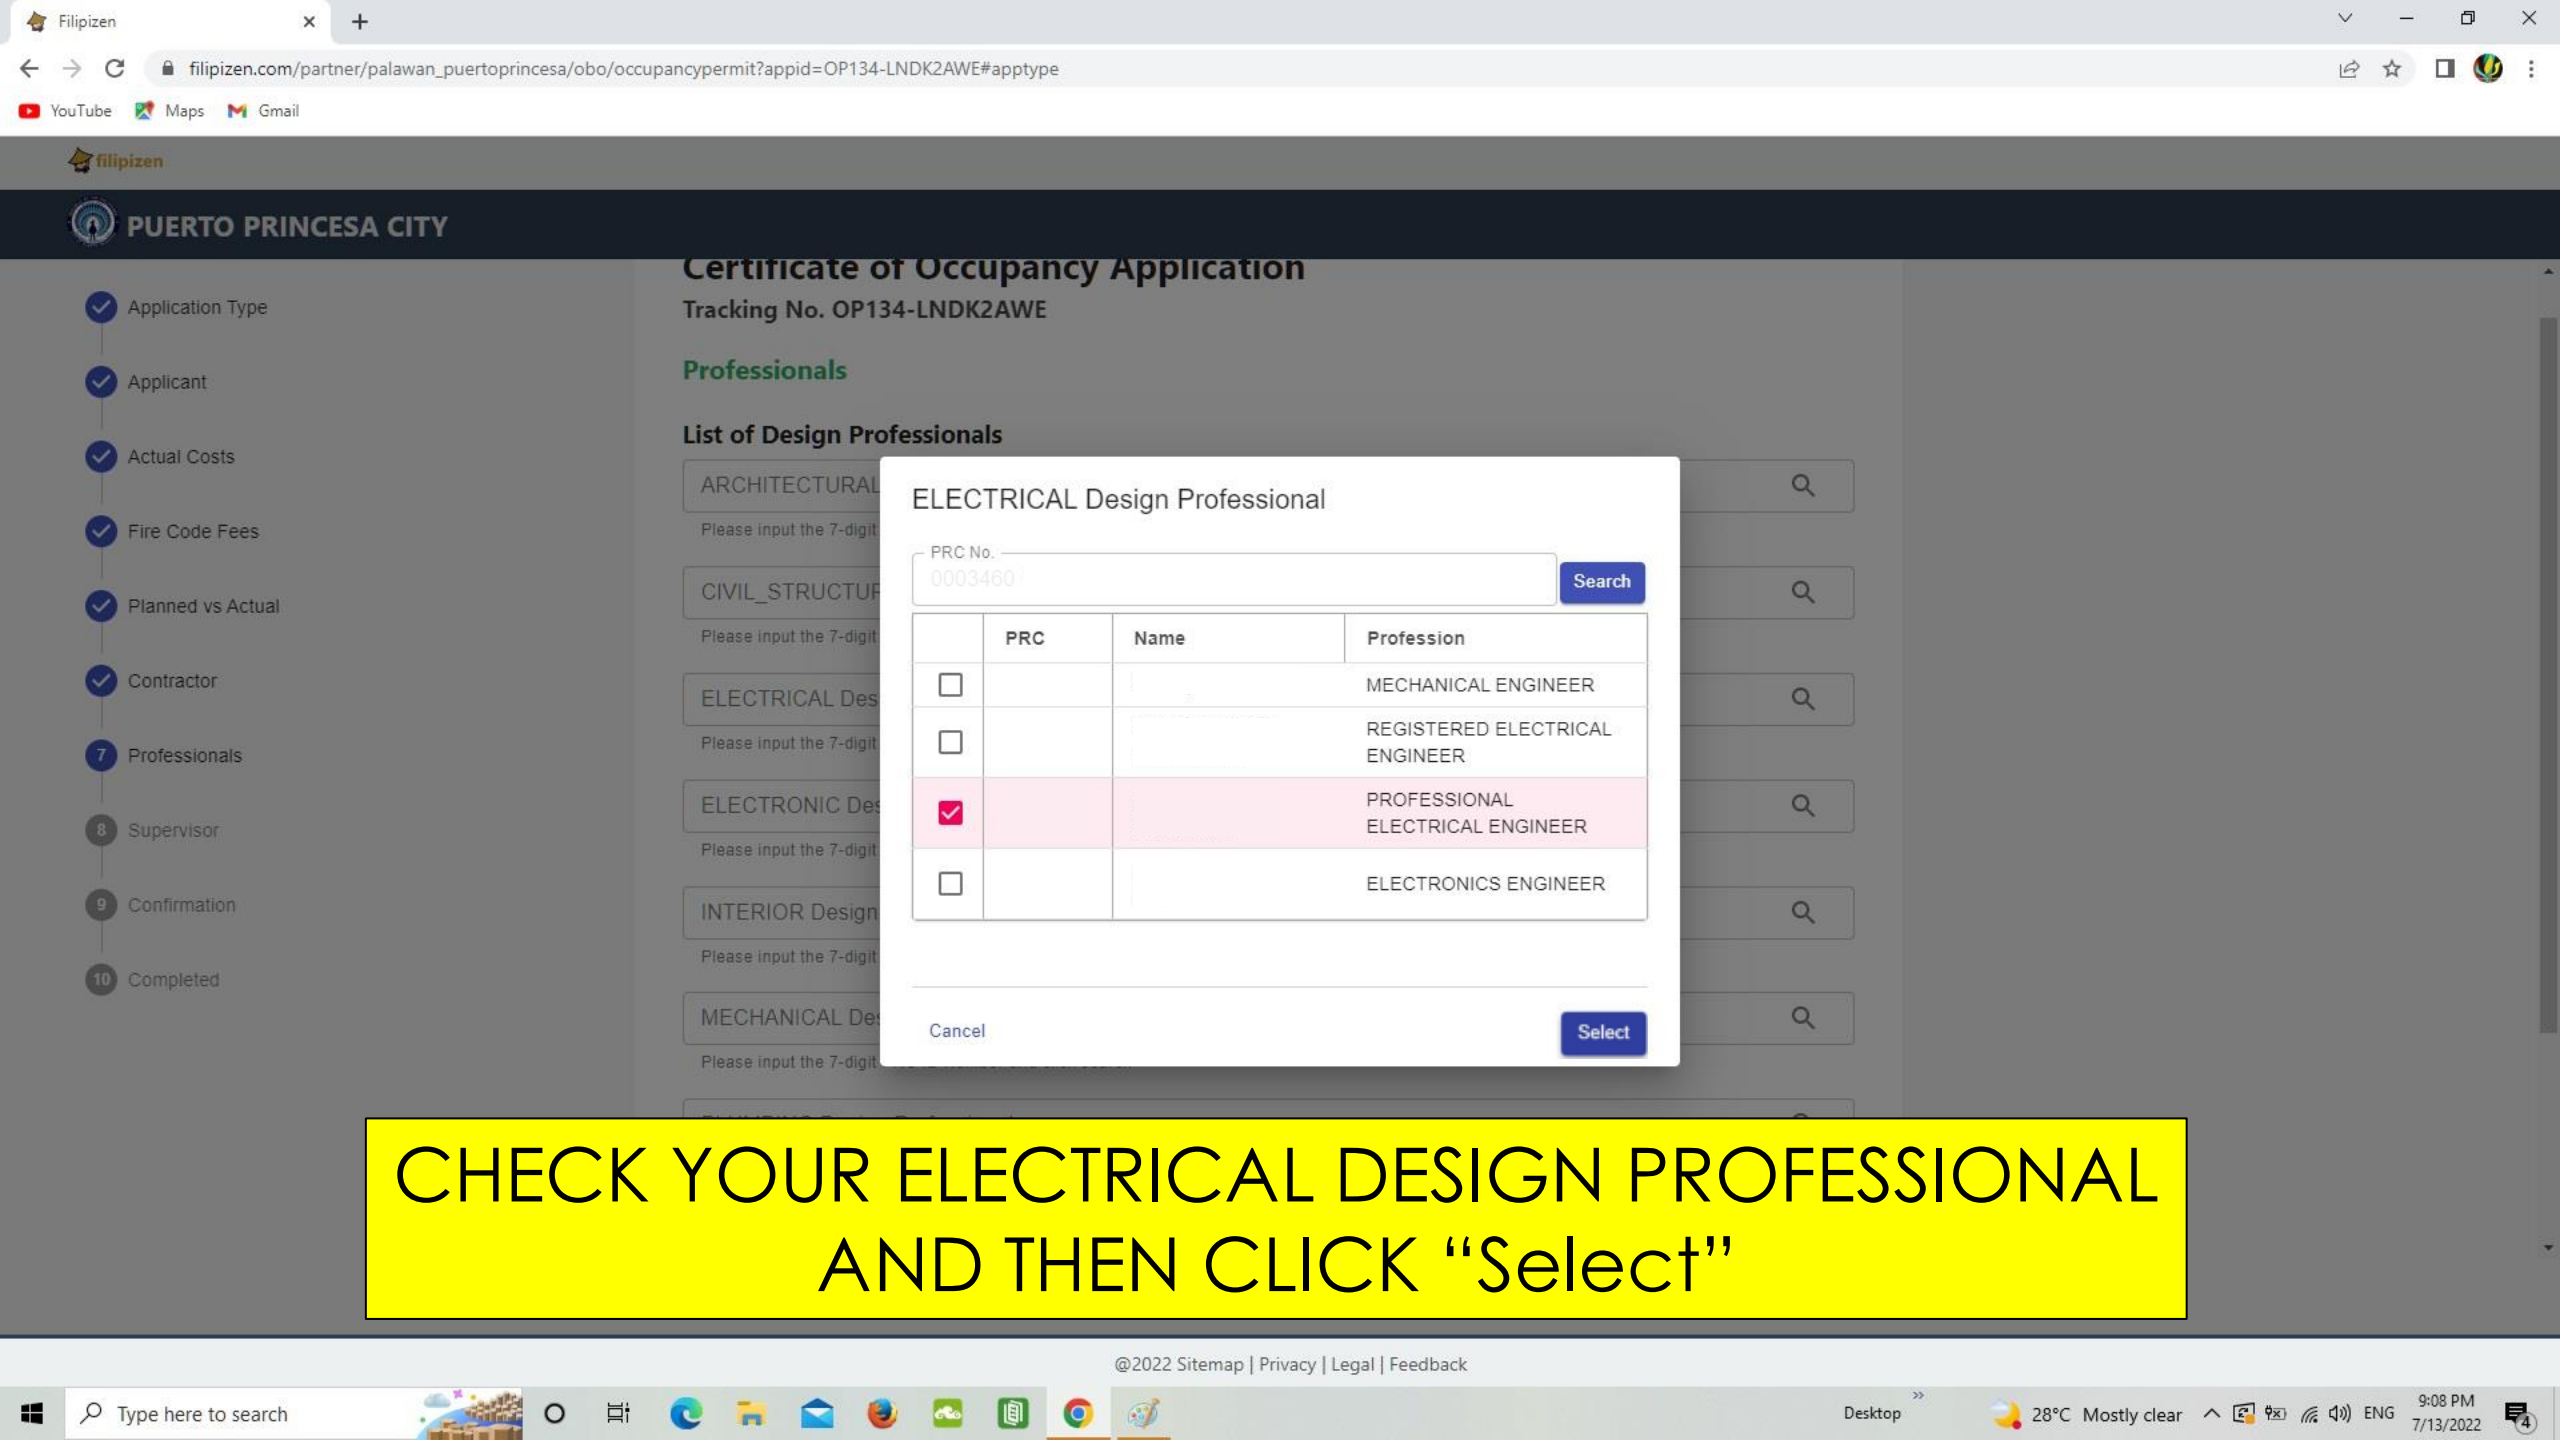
Filipizen

filipizen.com/partner/palawan_puertoprincesa/obo/occupancypermit?appid=OP134-LNDK2AWE#apptype

YouTube Maps Gmail

filipizen

PUERTO PRINCESA CITY

Application Type
Applicant
Actual Costs
Fire Code Fees
Planned vs Actual
Contractor
7 Professionals
8 Supervisor
9 Confirmation
10 Completed

Certificate of Occupancy Application
Tracking No. OP134-LNDK2AWE

Professionals

List of Design Professionals

ARCHITECTURAL
Please input the 7-digit
CIVIL_STRUCTUR
Please input the 7-digit
ELECTRICAL Des
Please input the 7-digit
ELECTRONIC Des
Please input the 7-digit
INTERIOR Design
Please input the 7-digit
MECHANICAL Des
Please input the 7-digit

ELECTRICAL Design Professional

PRC No.
0003460
Search

| | PRC | Name | Profession |
|---|---|---|---|
| | | | MECHANICAL ENGINEER |
| | | | REGISTERED ELECTRICAL ENGINEER |
| ✓ | | | PROFESSIONAL ELECTRICAL ENGINEER |
| | | | ELECTRONICS ENGINEER |

Cancel
Select

CHECK YOUR ELECTRICAL DESIGN PROFESSIONAL AND THEN CLICK “Select”

@2022 Sitemap | Privacy | Legal | Feedback

Type here to search
Desktop
28°C Mostly clear
ENG
9:08 PM
7/13/2022